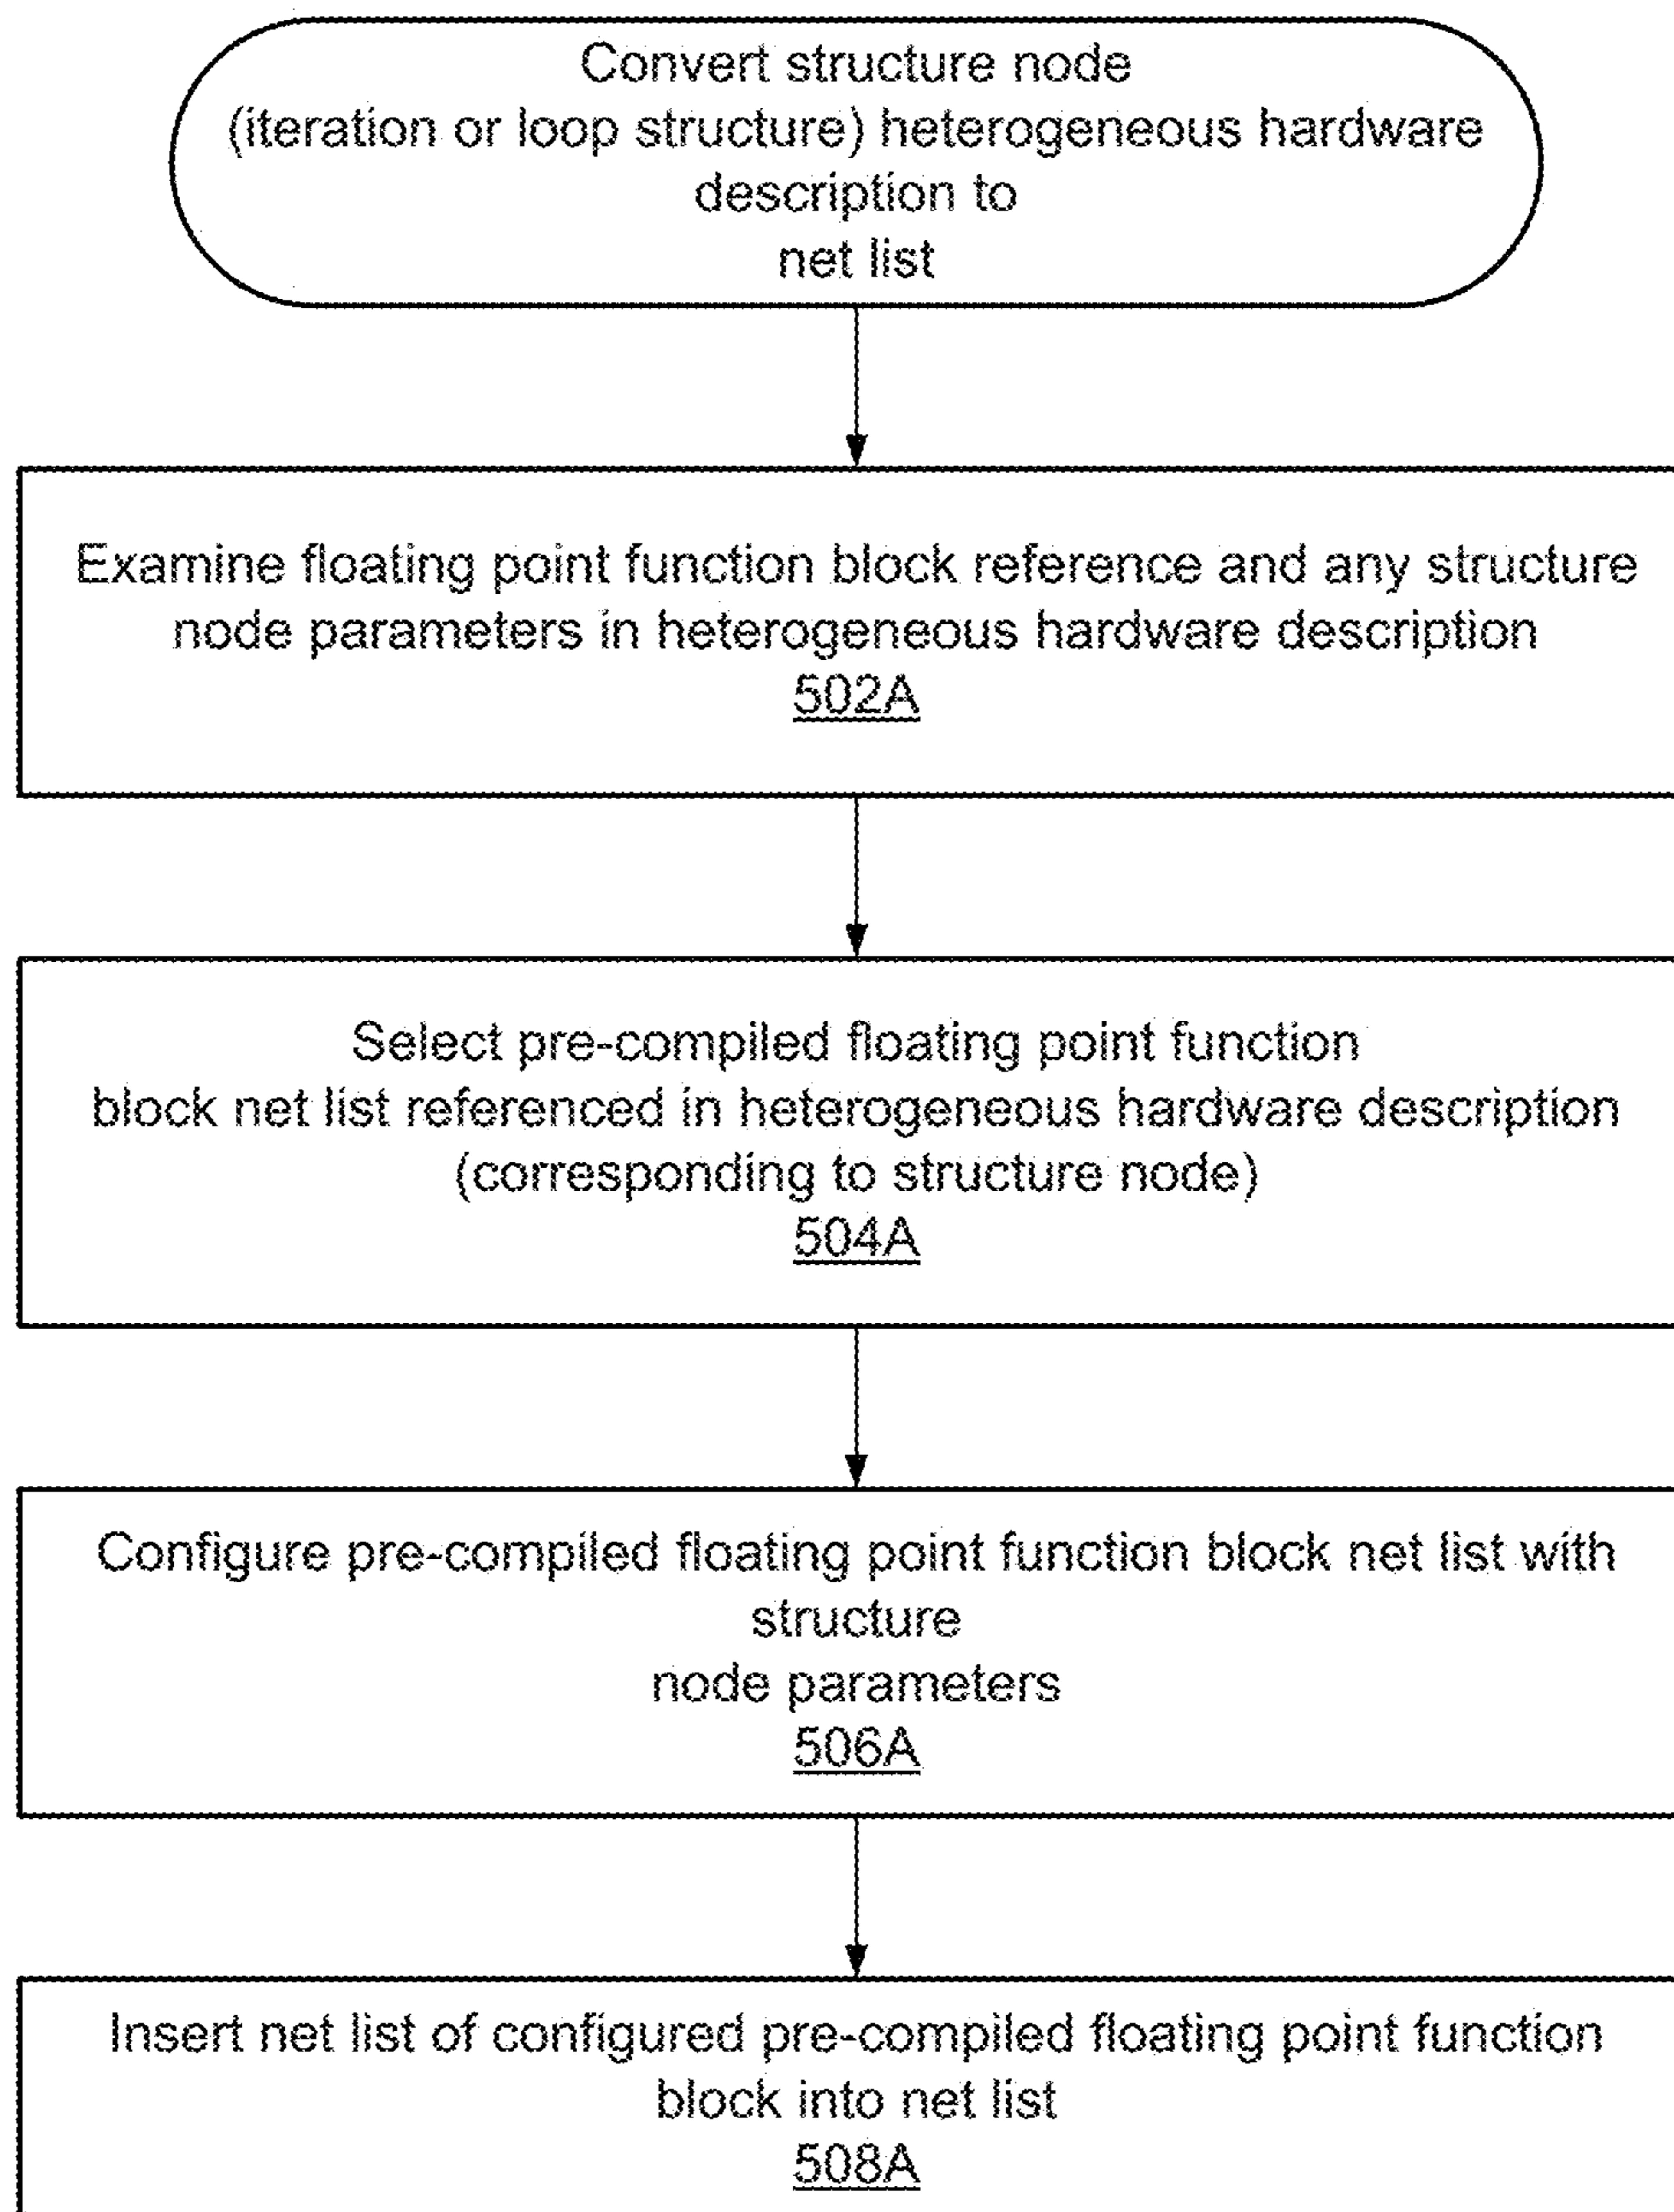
Convert structure node (iteration or loop structure) heterogeneous hardware description to net list

Examine floating point function block reference and any structure node parameters in heterogeneous hardware description
502A

Select pre-compiled floating point function block net list referenced in heterogeneous hardware description (corresponding to structure node)
504A

Configure pre-compiled floating point function block net list with structure node parameters
506A

Insert net list of configured pre-compiled floating point function block into net list
508A